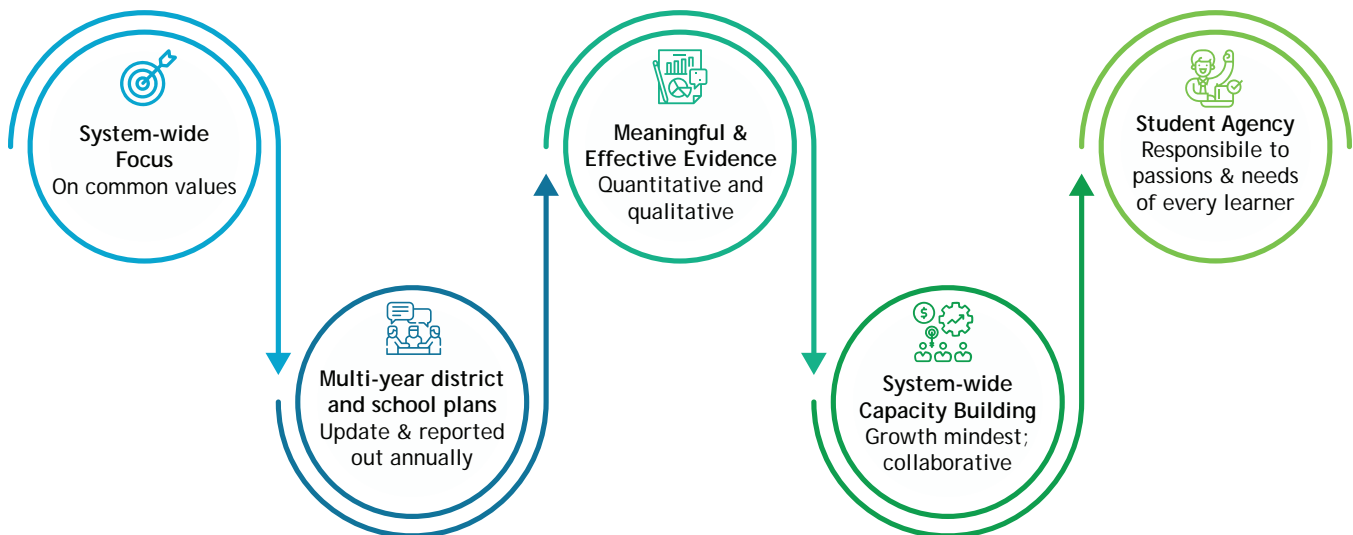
System-wide Focus
On common values

Multi-year district and school plans
Update & reported out annually

Meaningful & Effective Evidence
Quantitative and qualitative

System-wide Capacity Building
Growth mindest; collaborative

Student Agency
Responsibile to passions & needs of every learner